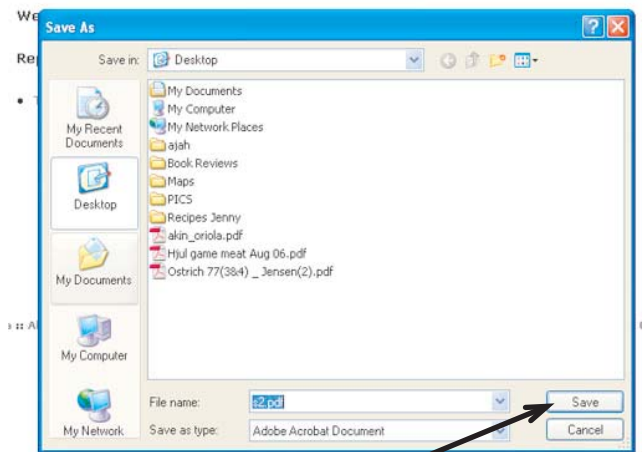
We

Re

•

Save As

Save in: Desktop

My Recent Documents

Desktop

My Documents

My Computer

My Network

My Documents
My Computer
My Network Places
ajah
Book Reviews
Maps
PICS
Recipes Jenny
akin_oriola.pdf
Hjul game meat Aug 06.pdf
Ostrich 77(3&4) _ Jensen(2).pdf

File name: s2.pdf

Save as type: Adobe Acrobat Document

Save

Cancel